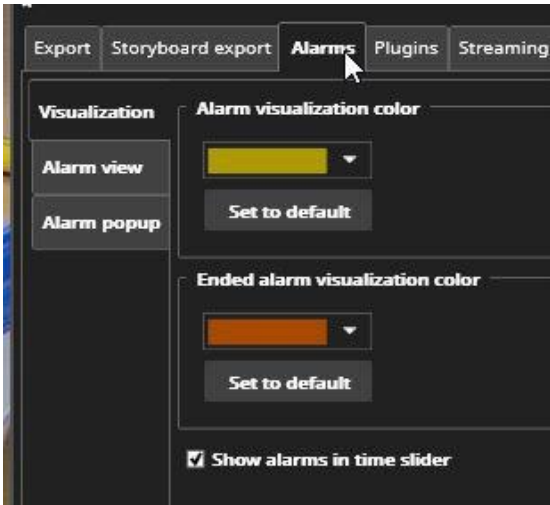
Export
Storyboard export
Alarms
Plugins
Streaming

Visualization
Alarm view
Alarm popup

Alarm visualization color

Set to default

Ended alarm visualization color

Set to default

☑ Show alarms in time slider